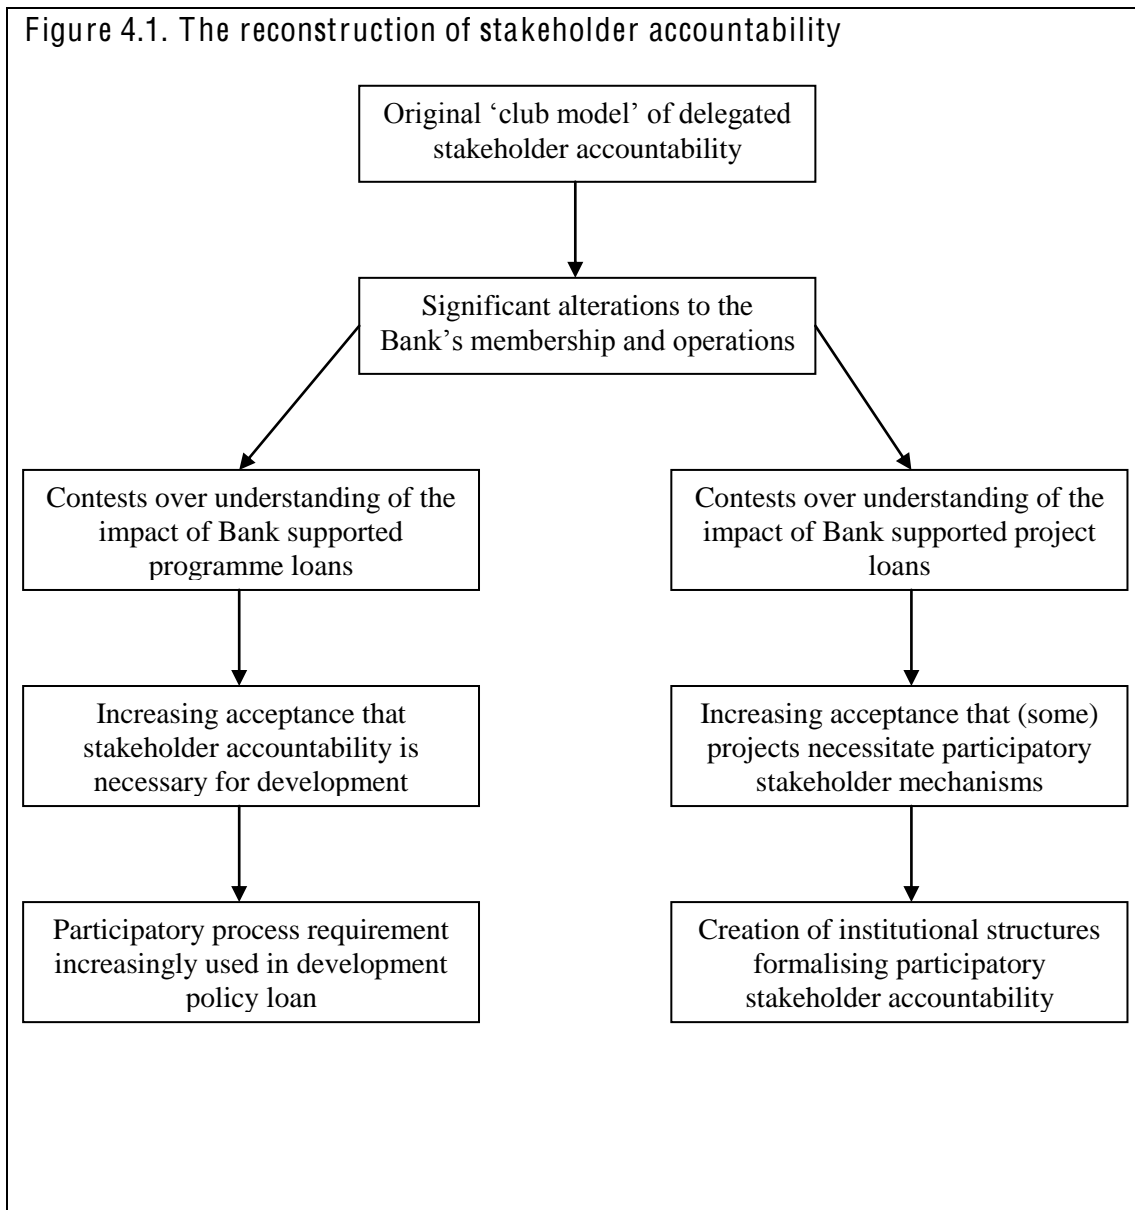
Figure 4.1. The reconstruction of stakeholder accountability

Original 'club model' of delegated stakeholder accountability

Significant alterations to the Bank's membership and operations

Contests over understanding of the impact of Bank supported programme loans

Increasing acceptance that stakeholder accountability is necessary for development

Participatory process requirement increasingly used in development policy loan

Contests over understanding of the impact of Bank supported project loans

Increasing acceptance that (some) projects necessitate participatory stakeholder mechanisms

Creation of institutional structures formalising participatory stakeholder accountability